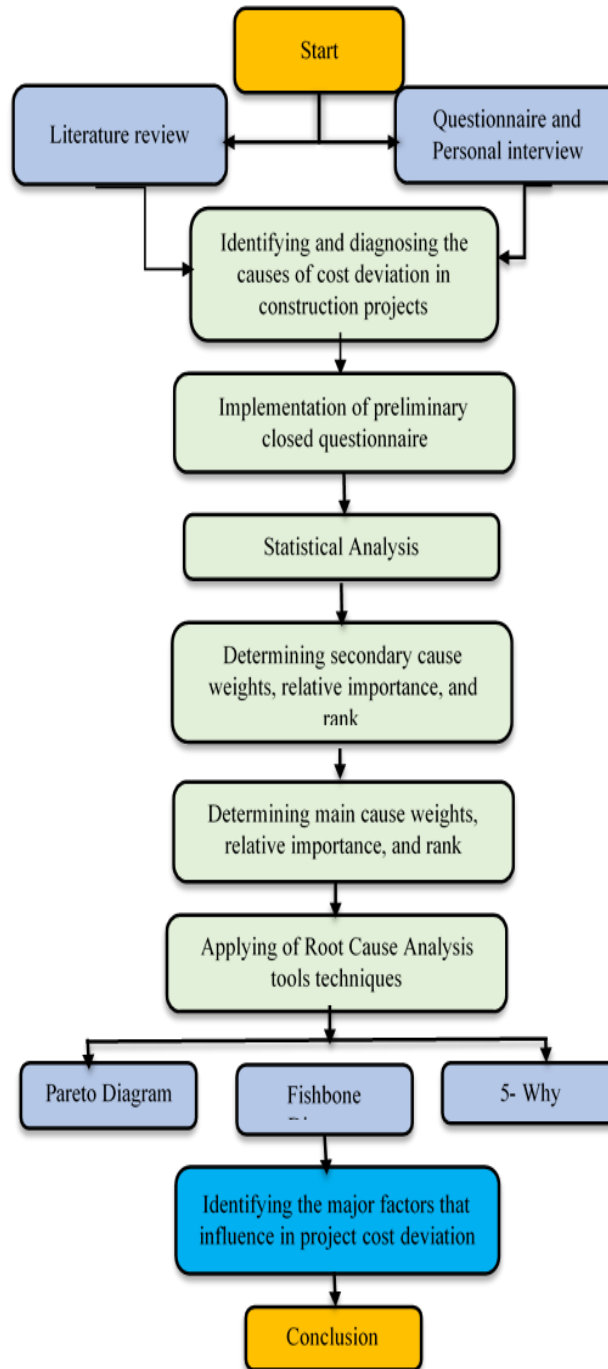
Start

Literature review

Questionnaire and Personal interview

Identifying and diagnosing the causes of cost deviation in construction projects

Implementation of preliminary closed questionnaire

Statistical Analysis

Determining secondary cause weights, relative importance, and rank

Determining main cause weights, relative importance, and rank

Applying of Root Cause Analysis tools techniques

Pareto Diagram

Fishbone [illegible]

5- Why

Identifying the major factors that influence in project cost deviation

Conclusion